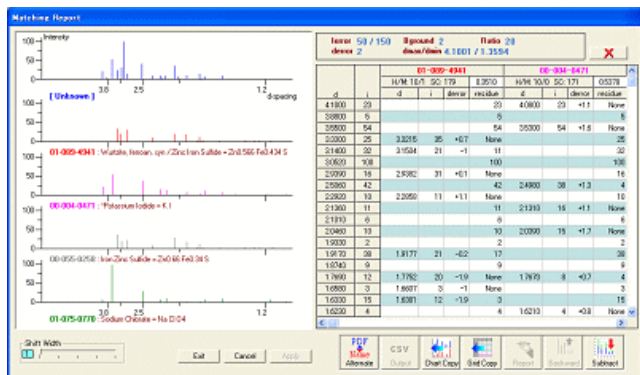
Matching Report

Intensity

[ Unknown ]

3.0 2.5 1.2

d-spacing

01-089-4941 : Wurtzite, ferroan, syn / Zinc Iron Sulfide = Zn0.566 Fe0.434 S

00-004-0471 : Potassium Iodide = K I

00-055-0258 : Iron Zinc Sulfide = Zn0.66 Fe0.34 S

01-075-0770 : Sodium Chlorate = Na Cl O4

Shift Width

Exit Cancel Apply

Ierror 50 / 150 Bground 2 Ratio 28
derror 2 dmax/dmin 4.1801 / 1.3554

| | | 01-089-4941 | | | | 00-004-0471 | | | |
|---|---|---|---|---|---|---|---|---|---|
| | | H/M 18/1 | SO 179 | | 0.3510 | H/M 10/0 | SO 171 | | 0.5378 |
| d | i | d | i | derror | residue | d | i | derror | residue |
| 4.1800 | 23 | | | | 23 | 4.0800 | 23 | +1.1 | None |
| 3.8800 | 5 | | | | 5 | | | | 5 |
| 3.5800 | 54 | | | | 54 | 3.5300 | 54 | +1.6 | None |
| 3.3200 | 25 | 3.3215 | 35 | +0.7 | None | | | | 25 |
| 3.1400 | 32 | 3.1534 | 21 | -1 | 11 | | | | 32 |
| 3.0520 | 100 | | | | 100 | | | | 100 |
| 2.9390 | 18 | 2.9382 | 31 | +0.1 | None | | | | 18 |
| 2.5860 | 42 | | | | 42 | 2.4960 | 38 | +1.3 | 4 |
| 2.2920 | 10 | 2.2859 | 11 | +1.1 | None | | | | 10 |
| 2.1360 | 15 | | | | 15 | 2.1310 | 15 | +1.1 | None |
| 2.1010 | 6 | | | | 6 | | | | 6 |
| 2.0460 | 10 | | | | 10 | 2.0390 | 15 | +1.7 | None |
| 1.9330 | 2 | | | | 2 | | | | 2 |
| 1.9170 | 38 | 1.9177 | 21 | -0.2 | 17 | | | | 38 |
| 1.8740 | 9 | | | | 9 | | | | 9 |
| 1.7690 | 12 | 1.7782 | 20 | -1.9 | None | 1.7670 | 8 | +0.7 | 4 |
| 1.6880 | 3 | 1.6887 | 3 | -1 | None | | | | 3 |
| 1.6330 | 15 | 1.6381 | 12 | -1.9 | 3 | | | | 15 |
| 1.6230 | 4 | | | | 4 | 1.6210 | 4 | +0.8 | None |

PDF Alternate CSV Output Chart Copy Grid Copy Report Backward Subtract